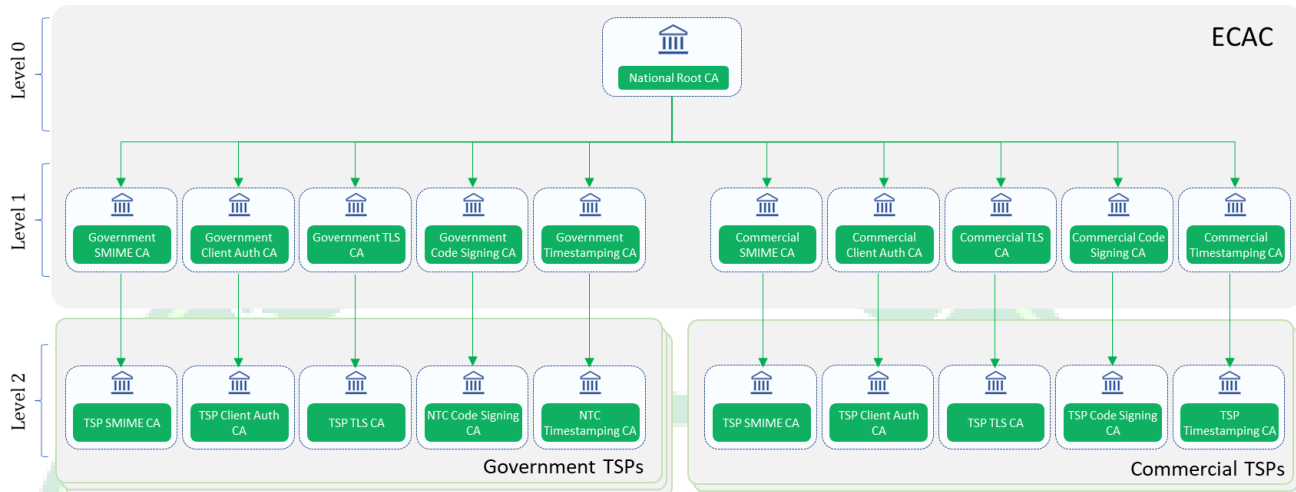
Level 0

ECAC

National Root CA

Level 1

Government SMIME CA

Government Client Auth CA

Government TLS CA

Government Code Signing CA

Government Timestamping CA

Commercial SMIME CA

Commercial Client Auth CA

Commercial TLS CA

Commercial Code Signing CA

Commercial Timestamping CA

Level 2

TSP SMIME CA

TSP Client Auth CA

TSP TLS CA

NTC Code Signing CA

NTC Timestamping CA

Government TSPs

TSP SMIME CA

TSP Client Auth CA

TSP TLS CA

TSP Code Signing CA

TSP Timestamping CA

Commercial TSPs